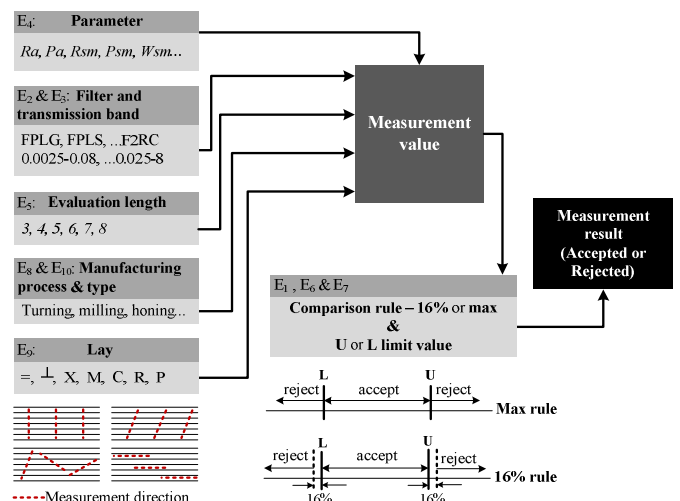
$E_4$: **Parameter**

*Ra, Pa, Rsm, Psm, Wsm..*

$E_2$ & $E_3$: **Filter and transmission band**

FPLG, FPLS, ...F2RC 0.0025-0.08, ...0.025-8

$E_5$: **Evaluation length**

*3, 4, 5, 6, 7, 8*

$E_8$ & $E_{10}$: **Manufacturing process & type**

Turning, milling, honing..

$E_9$: **Lay**

=, ⊥, X, M, C, R, P

Measurement direction

**Measurement value**

**Measurement result (Accepted or Rejected)**

$E_1$, $E_6$ & $E_7$

**Comparison rule – 16%** or **max**
**&**
**U** or **L limit value**

reject **L** accept **U** reject

**Max rule**

reject **L** accept **U** reject

16% 16%

**16% rule**